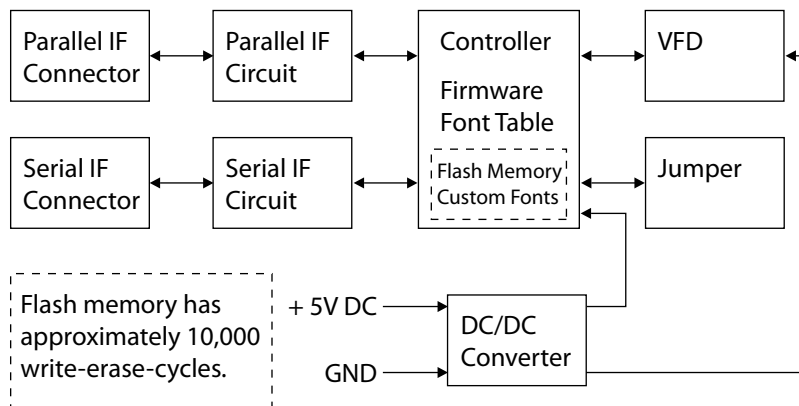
Parallel IF Connector

Parallel IF Circuit

Controller

Firmware Font Table

Flash Memory Custom Fonts

VFD

Serial IF Connector

Serial IF Circuit

Jumper

Flash memory has approximately 10,000 write-erase-cycles.

+ 5V DC

GND

DC/DC Converter